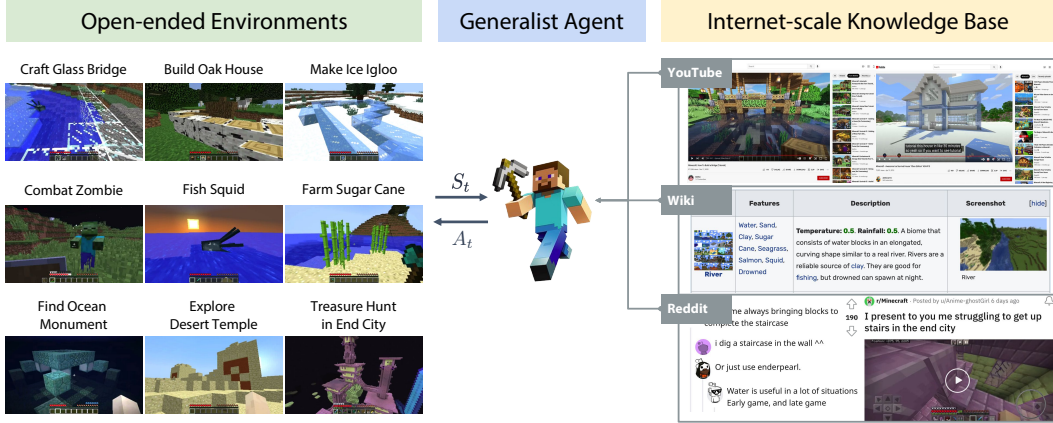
Open-ended Environments

Generalist Agent

Internet-scale Knowledge Base

Craft Glass Bridge

Build Oak House

Make Ice Igloo

Combat Zombie

Fish Squid

Farm Sugar Cane

Find Ocean Monument

Explore Desert Temple

Treasure Hunt in End City

$S_t$

$A_t$

YouTube

Wiki

| | Features | Description | Screenshot [hide] |
|---|---|---|---|
| River | Water, Sand, Clay, Sugar Cane, Seagrass, Salmon, Squid, Drowned | Temperature: 0.5. Rainfall: 0.5. A biome that consists of water blocks in an elongated, curving shape similar to a real river. Rivers are a reliable source of clay. They are good for fishing, but drowned can spawn at night. | River |

Reddit

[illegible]me always bringing blocks to complete the staircase

i dig a staircase in the wall ^^

Or just use enderpearl.

Water is useful in a lot of situations Early game, and late game

190

r/Minecraft · Posted by u/Anime-ghostGirl 6 days ago

I present to you me struggling to get up stairs in the end city